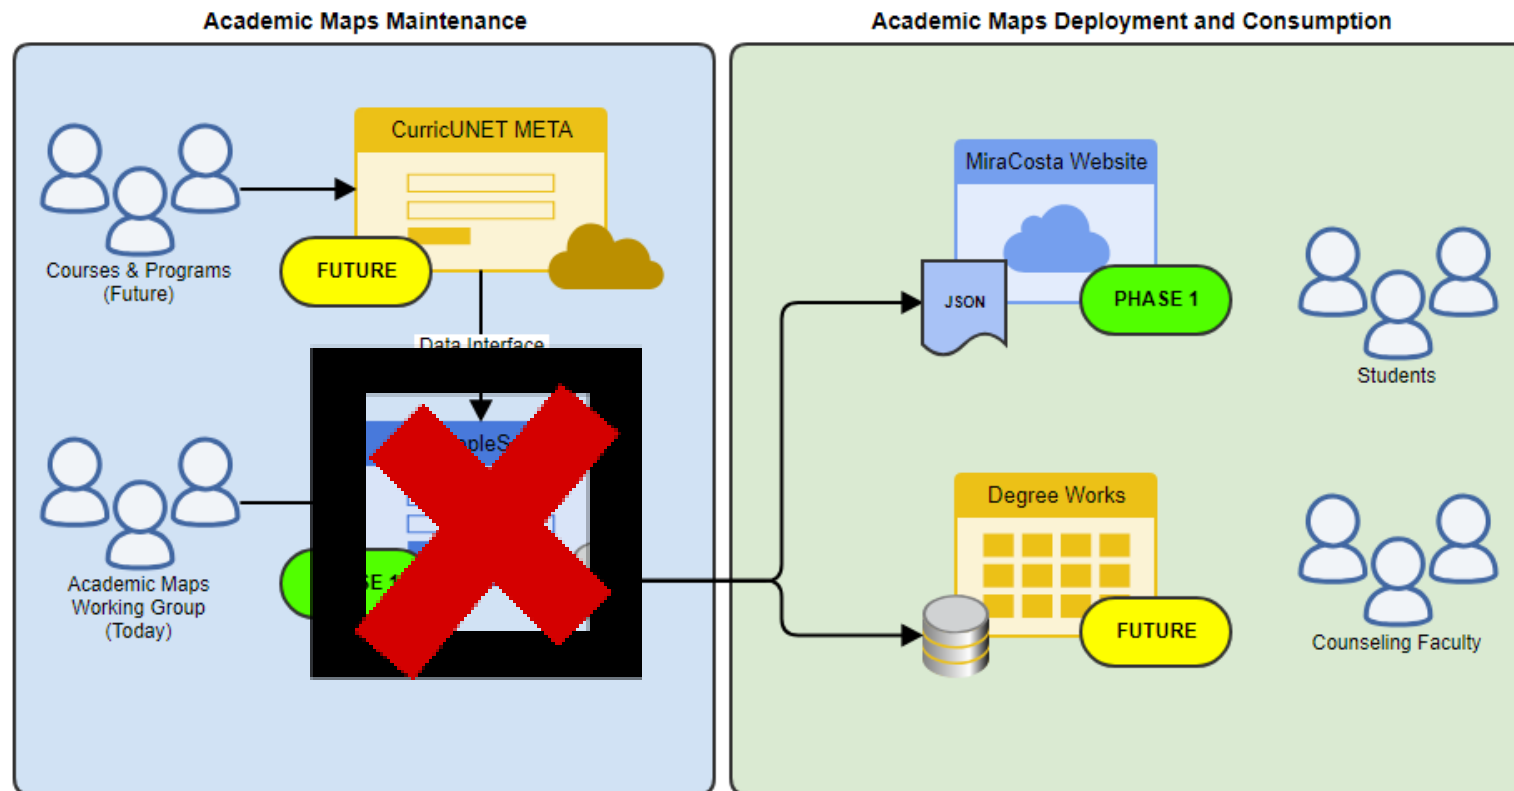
Academic Maps Maintenance

Academic Maps Deployment and Consumption

CurricUNET META

Courses & Programs (Future)

FUTURE

Data Interface

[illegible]pleS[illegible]

Academic Maps Working Group (Today)

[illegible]SE 1

MiraCosta Website

JSON

PHASE 1

Students

Degree Works

FUTURE

Counseling Faculty